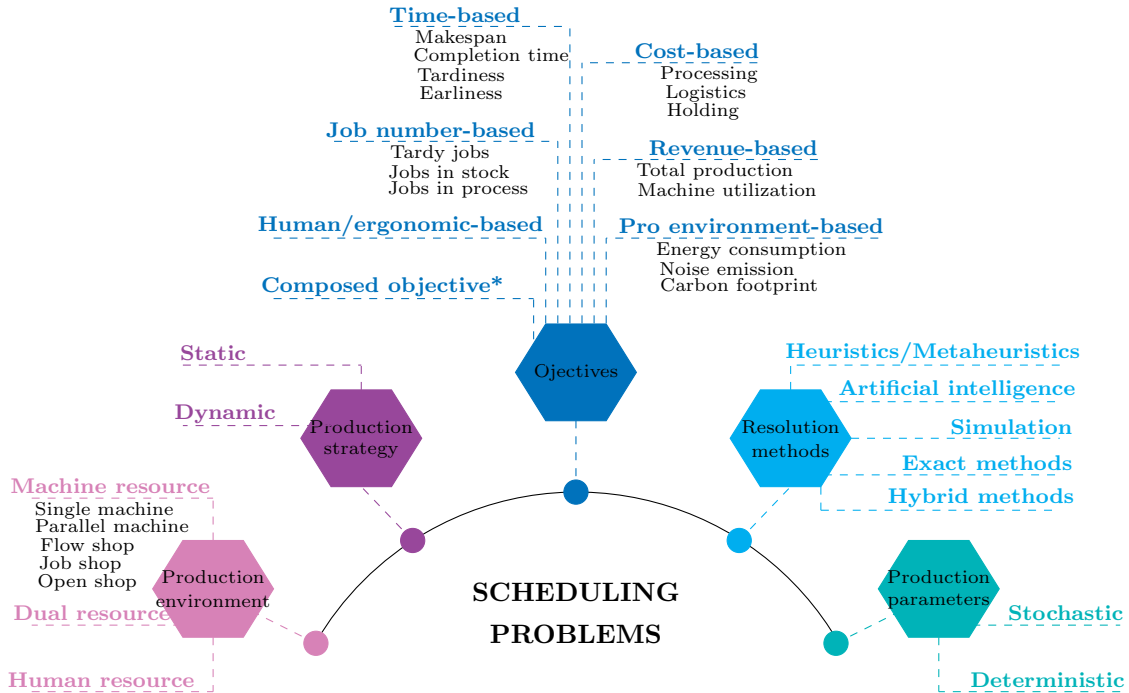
Time-based
Makespan
Completion time
Tardiness
Earliness

Cost-based
Processing
Logistics
Holding

Job number-based
Tardy jobs
Jobs in stock
Jobs in process

Revenue-based
Total production
Machine utilization

Human/ergonomic-based

Pro environment-based
Energy consumption
Noise emission
Carbon footprint

Composed objective*

Ojectives

Static

Dynamic

Production strategy

Heuristics/Metaheuristics

Artificial intelligence

Simulation

Exact methods

Hybrid methods

Resolution methods

Machine resource
Single machine
Parallel machine
Flow shop
Job shop
Open shop

Dual resource

Production environment

Human resource

SCHEDULING PROBLEMS

Production parameters

Stochastic

Deterministic